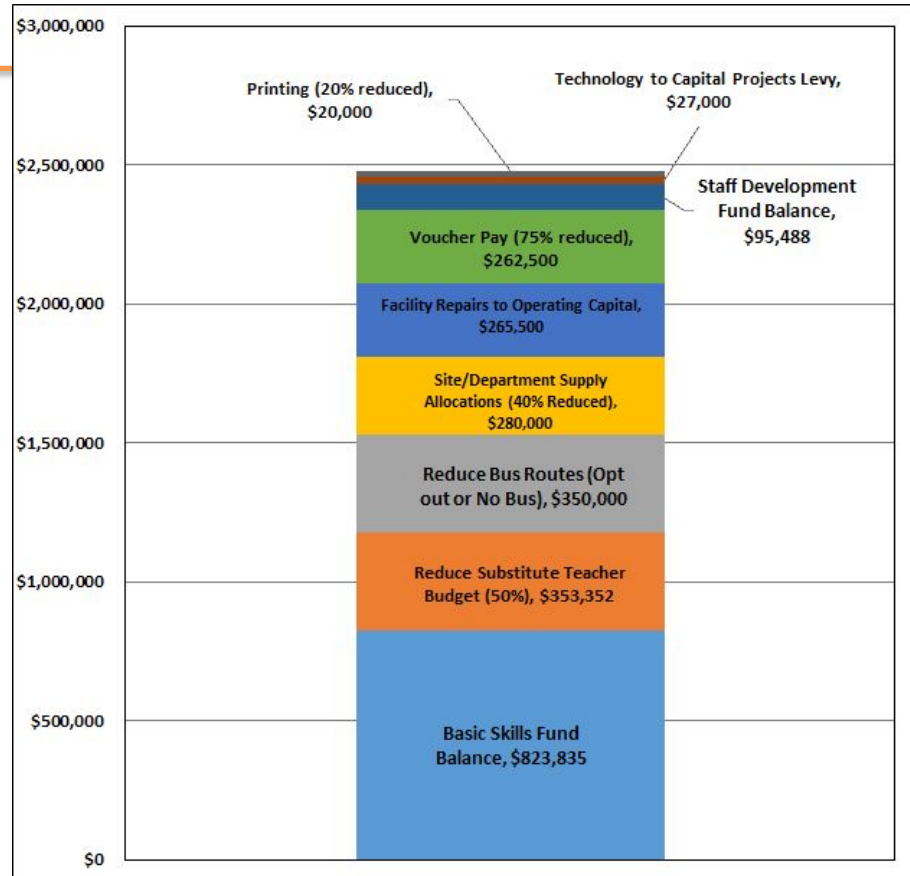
$3,000,000

$2,500,000

$2,000,000

$1,500,000

$1,000,000

$500,000

$0

Printing (20% reduced), $20,000

Technology to Capital Projects Levy, $27,000

Staff Development Fund Balance, $95,488

Voucher Pay (75% reduced), $262,500

Facility Repairs to Operating Capital, $265,500

Site/Department Supply Allocations (40% Reduced), $280,000

Reduce Bus Routes (Opt out or No Bus), $350,000

Reduce Substitute Teacher Budget (50%), $353,352

Basic Skills Fund Balance, $823,835